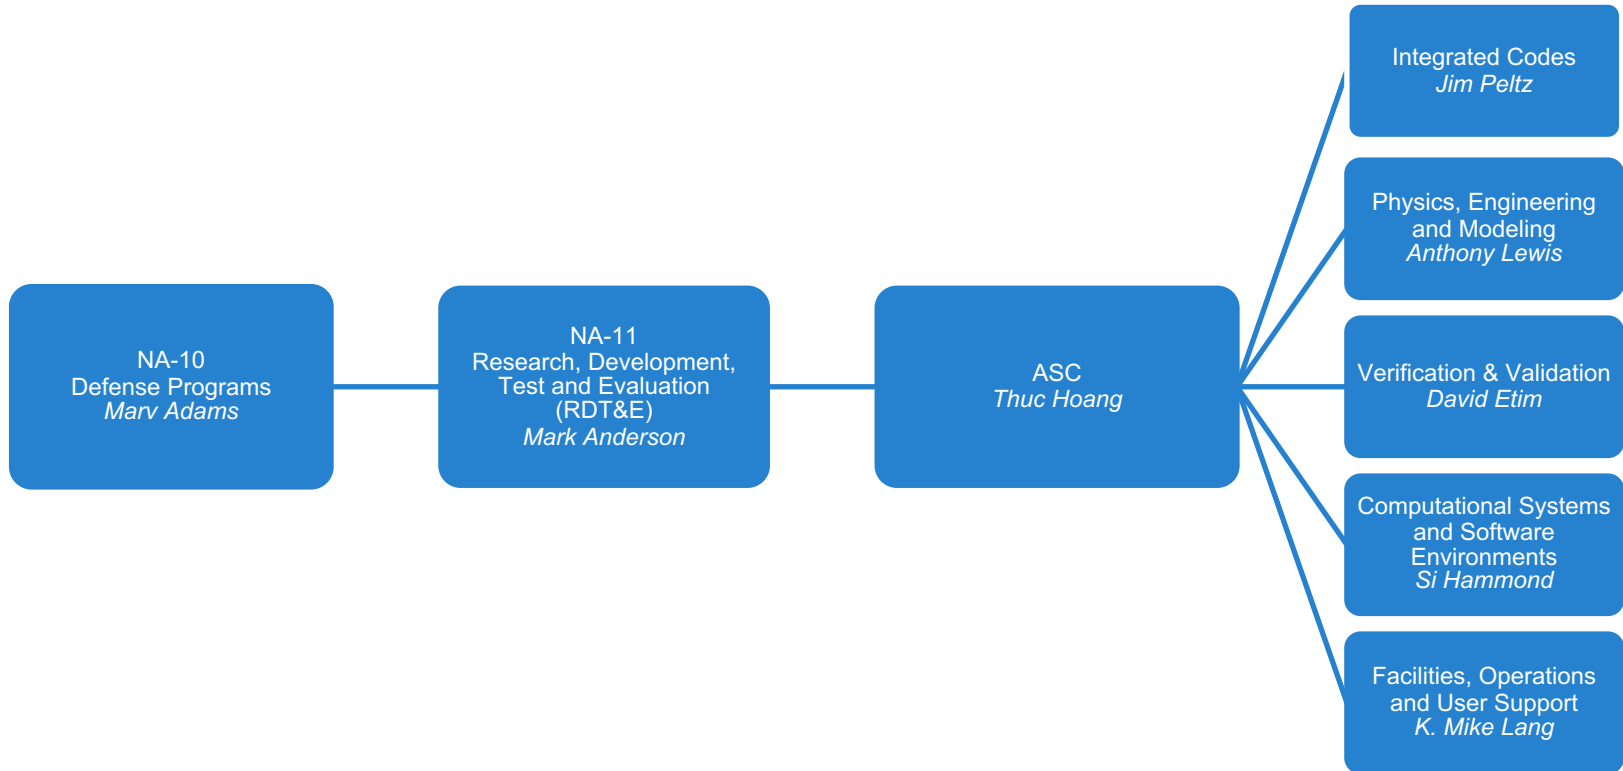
NA-10
Defense Programs
*Marv Adams*

NA-11
Research, Development, Test and Evaluation (RDT&E)
*Mark Anderson*

ASC
*Thuc Hoang*

Integrated Codes
*Jim Peltz*

Physics, Engineering and Modeling
*Anthony Lewis*

Verification & Validation
*David Etim*

Computational Systems and Software Environments
*Si Hammond*

Facilities, Operations and User Support
*K. Mike Lang*